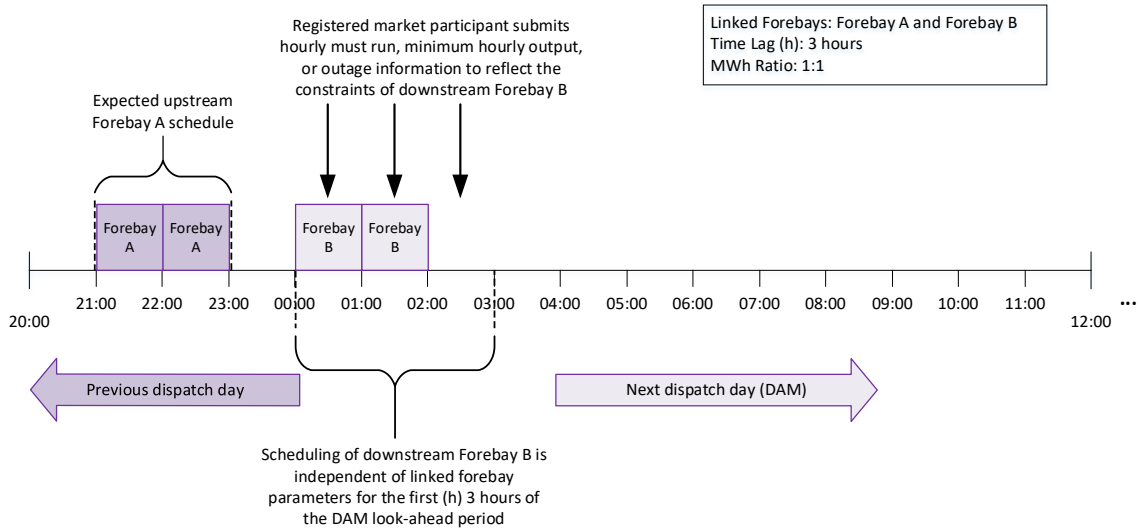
Linked Forebays: Forebay A and Forebay B
Time Lag (h): 3 hours
MWh Ratio: 1:1

Registered market participant submits hourly must run, minimum hourly output, or outage information to reflect the constraints of downstream Forebay B

Expected upstream Forebay A schedule

Forebay A

Forebay A

Forebay B

Forebay B

20:00

21:00

22:00

23:00

00:00

01:00

02:00

03:00

04:00

05:00

06:00

07:00

08:00

09:00

10:00

11:00

12:00

...

Previous dispatch day

Next dispatch day (DAM)

Scheduling of downstream Forebay B is independent of linked forebay parameters for the first (h) 3 hours of the DAM look-ahead period